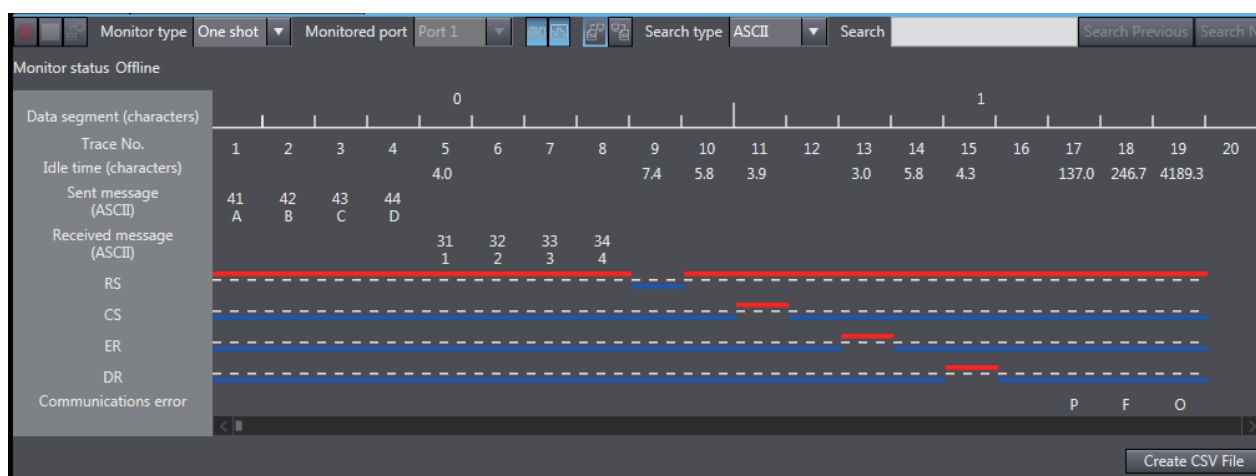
Monitor type One shot ▼ Monitored port Port 1 ▼ Search type ASCII ▼ Search Search Previous Search N

Monitor status Offline

Data segment (characters) 0 1

| Trace No. | 1 | 2 | 3 | 4 | 5 | 6 | 7 | 8 | 9 | 10 | 11 | 12 | 13 | 14 | 15 | 16 | 17 | 18 | 19 | 20 |
|---|---|---|---|---|---|---|---|---|---|---|---|---|---|---|---|---|---|---|---|---|
| Idle time (characters) | | | | | 4.0 | | | | 7.4 | 5.8 | 3.9 | | 3.0 | 5.8 | 4.3 | | 137.0 | 246.7 | 4189.3 | |
| Sent message (ASCII) | 41 A | 42 B | 43 C | 44 D | | | | | | | | | | | | | | | | |
| Received message (ASCII) | | | | | 31 1 | 32 2 | 33 3 | 34 4 | | | | | | | | | | | | |
| RS | | | | | | | | | | | | | | | | | | | | |
| CS | | | | | | | | | | | | | | | | | | | | |
| ER | | | | | | | | | | | | | | | | | | | | |
| DR | | | | | | | | | | | | | | | | | | | | |
| Communications error | | | | | | | | | | | | | | | | | P | F | O | |

Create CSV File